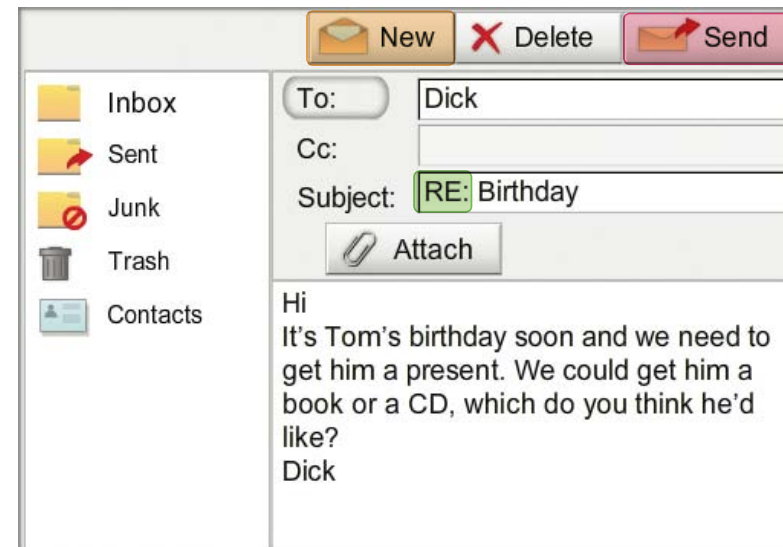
New Delete Send

Inbox
Sent
Junk
Trash
Contacts

To: Dick
Cc:
Subject: RE: Birthday
Attach

Hi
It's Tom's birthday soon and we need to get him a present. We could get him a book or a CD, which do you think he'd like?
Dick